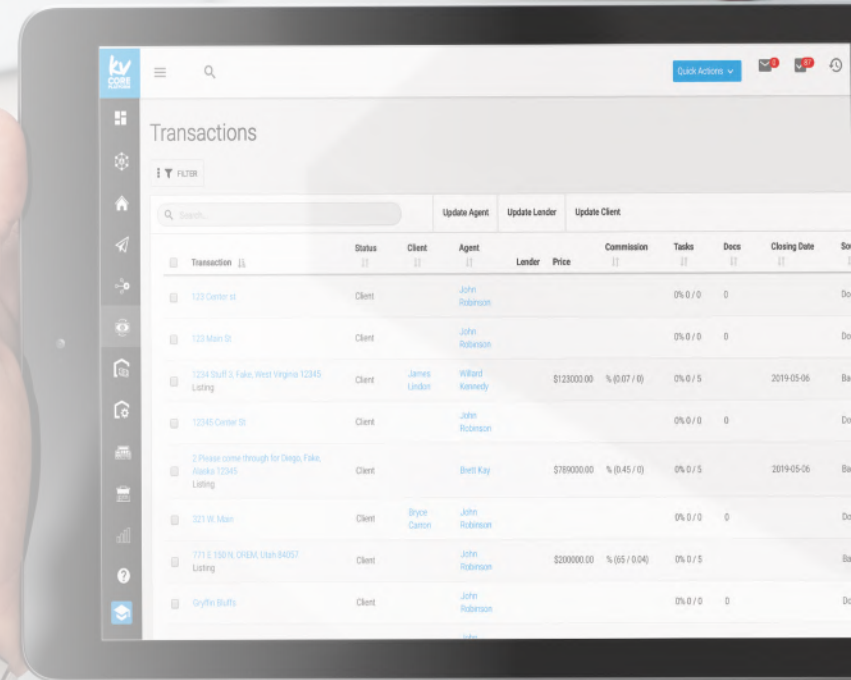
kv CORE

Quick Actions

0

87

Transactions

FILTER

Search...

Update Agent

Update Lender

Update Client

| | Transaction | Status | Client | Agent | Lender | Price | Commission | Tasks | Docs | Closing Date | So |
|---|---|---|---|---|---|---|---|---|---|---|---|
| | 123 Center st | Client | | John Robinson | | | | 0% 0 / 0 | 0 | | Do |
| | 123 Main St | Client | | John Robinson | | | | 0% 0 / 0 | 0 | | Do |
| | 1234 Stuff 2, Fake, West Virginia 12345 Listing | Client | James Linden | Willard Kennedy | | $123000.00 | % (0.07 / 0) | 0% 0 / 5 | | 2019-05-06 | Ba |
| | 12345 Center St | Client | | John Robinson | | | | 0% 0 / 0 | 0 | | Do |
| | 2 Please come through for Diego, Fake, Alaska 12345 Listing | Client | | Brett Kay | | $789000.00 | % (0.45 / 0) | 0% 0 / 5 | | 2019-05-06 | Ba |
| | 321 W. Main | Client | Bryce Carlon | John Robinson | | | | 0% 0 / 0 | 0 | | Do |
| | 771 E 150 N, OREM, Utah 84057 Listing | Client | | John Robinson | | $200000.00 | % (65 / 0.04) | 0% 0 / 5 | | | Ba |
| | Gryffin Bluffs | Client | | John Robinson | | | | 0% 0 / 0 | 0 | | Do |